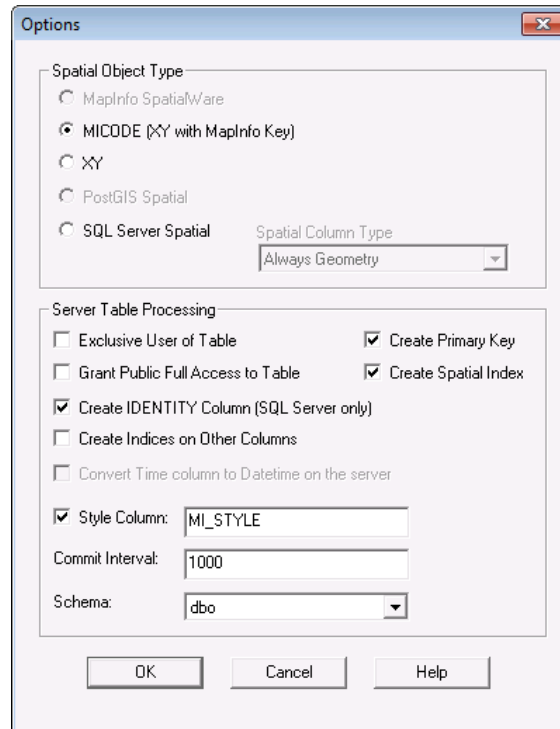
Options

Spatial Object Type

MapInfo SpatialWare

MICODE (XY with MapInfo Key)

XY

PostGIS Spatial

SQL Server Spatial

Spatial Column Type

Always Geometry

Server Table Processing

Exclusive User of Table

Create Primary Key

Grant Public Full Access to Table

Create Spatial Index

Create IDENTITY Column (SQL Server only)

Create Indices on Other Columns

Convert Time column to Datetime on the server

Style Column: MI_STYLE

Commit Interval: 1000

Schema: dbo

OK

Cancel

Help